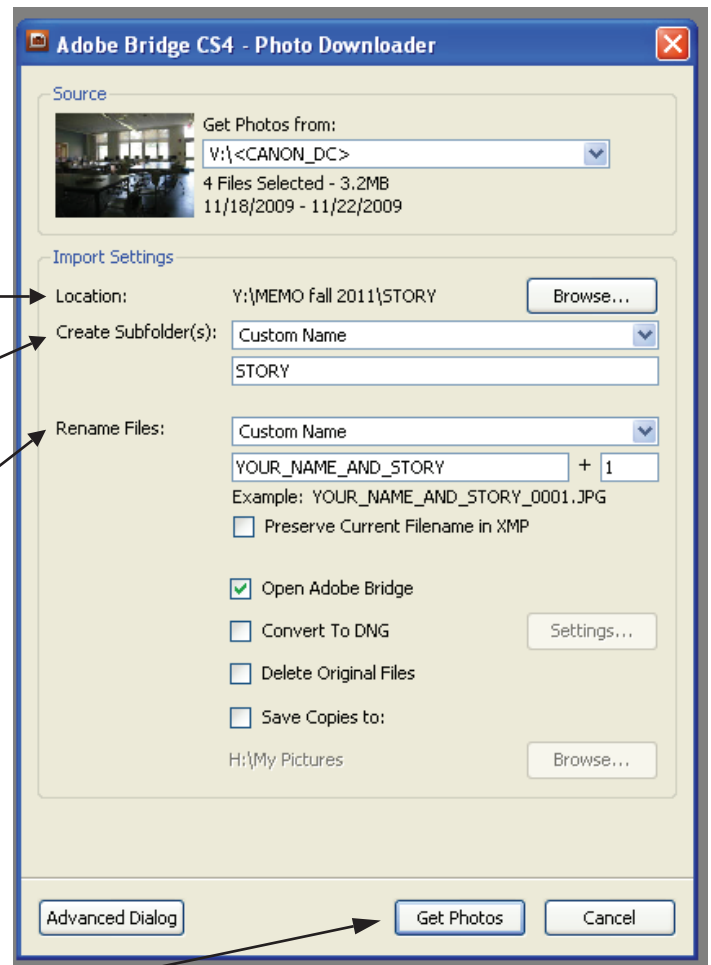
Adobe Bridge CS4 - Photo Downloader

Source

Get Photos from:

V:\<CANON_DC>

4 Files Selected - 3.2MB
11/18/2009 - 11/22/2009

Import Settings

Location: Y:\MEMO fall 2011\STORY Browse...

Create Subfolder(s): Custom Name

STORY

Rename Files: Custom Name

YOUR_NAME_AND_STORY + 1

Example: YOUR_NAME_AND_STORY_0001.JPG

Preserve Current Filename in XMP

Open Adobe Bridge

Convert To DNG Settings...

Delete Original Files

Save Copies to:

H:\My Pictures Browse...

Advanced Dialog Get Photos Cancel